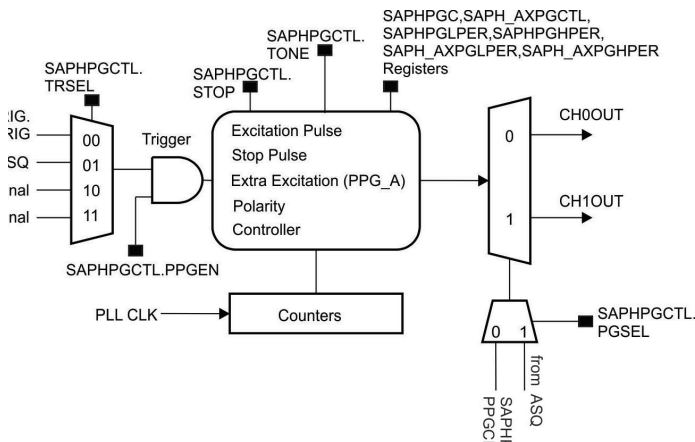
SAPHPGC,SAPH_AXPGCTL, SAPHPGLPER,SAPHPGHPER, SAPH_AXPGLPER,SAPH_AXPGHPER Registers

SAPHPGCTL. TONE

SAPHPGCTL. STOP

SAPHPGCTL. TRSEL

:IG.
RIG
SQ
nal
nal

00
01
10
11

Trigger

SAPHPGCTL.PPGEN

Excitation Pulse
Stop Pulse
Extra Excitation (PPG_A)
Polarity
Controller

0
1

CH0OUT
CH1OUT

PLL CLK

Counters

0 1

SAPHPGCTL. PGSEL

SAPH PPGC

from ASQ